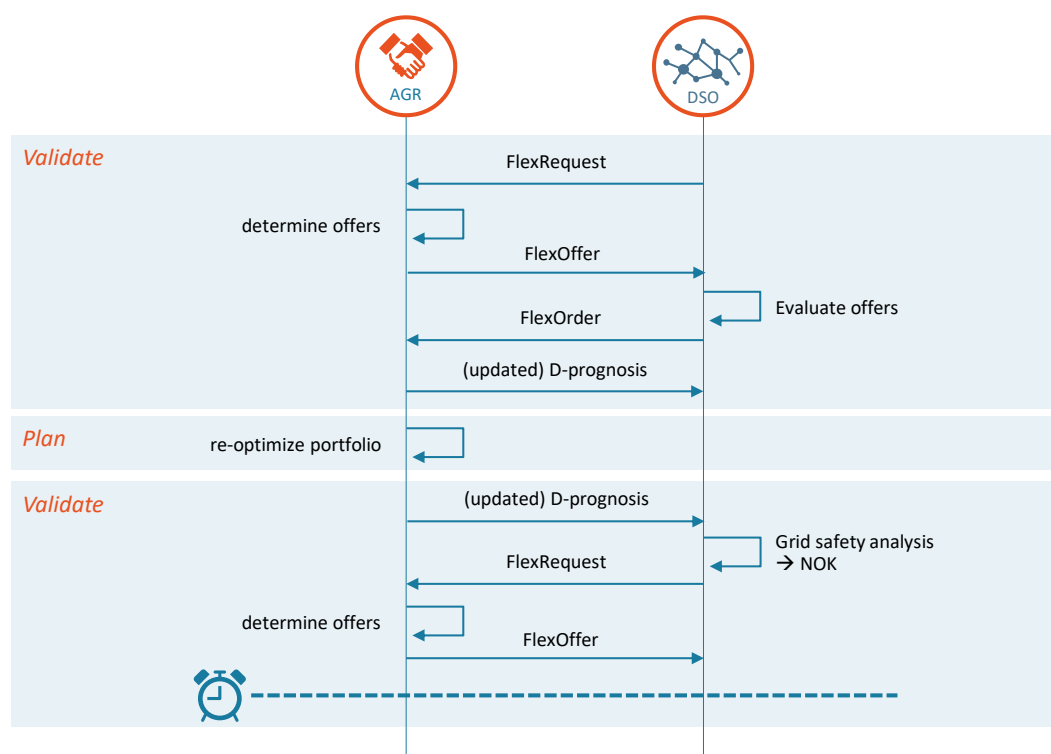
AGR

DSO

Validate

FlexRequest

determine offers

FlexOffer

Evaluate offers

FlexOrder

(updated) D-prognosis

Plan

re-optimize portfolio

Validate

(updated) D-prognosis

Grid safety analysis
→ NOK

FlexRequest

determine offers

FlexOffer